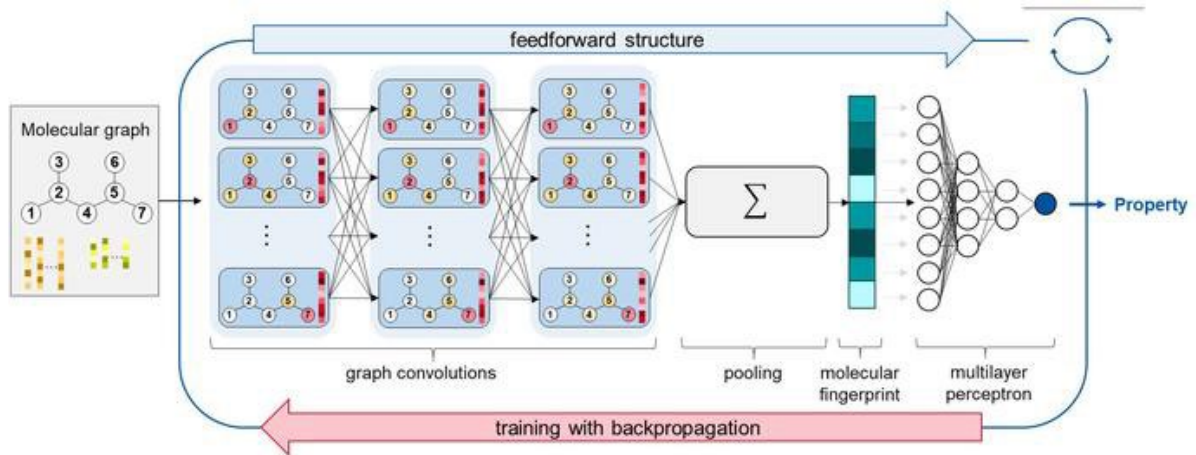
feedforward structure

Molecular graph

3 6
2 5
1 4 7

3 6
2 5
1 4 7

3 6
2 5
1 4 7

3 6
2 5
1 4 7

$\vdots$

3 6
2 5
1 4 7

3 6
2 5
1 4 7

3 6
2 5
1 4 7

3 6
2 5
1 4 7

$\vdots$

3 6
2 5
1 4 7

3 6
2 5
1 4 7

3 6
2 5
1 4 7

$\vdots$

3 6
2 5
1 4 7

$\sum$

Property

graph convolutions

pooling

molecular fingerprint

multilayer perceptron

training with backpropagation